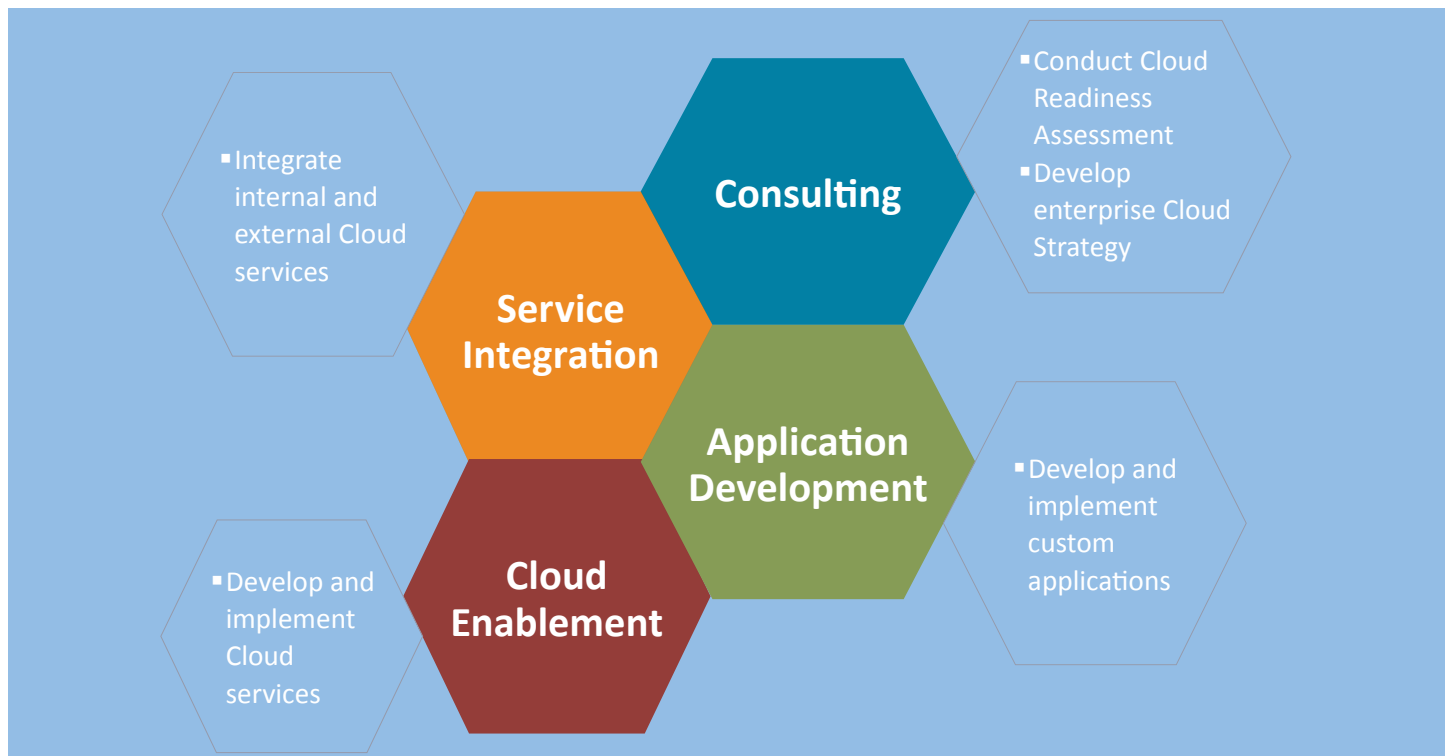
▪ Integrate internal and external Cloud services

Service Integration

Consulting

▪ Conduct Cloud Readiness Assessment
▪ Develop enterprise Cloud Strategy

Application Development

▪ Develop and implement custom applications

Cloud Enablement

▪ Develop and implement Cloud services